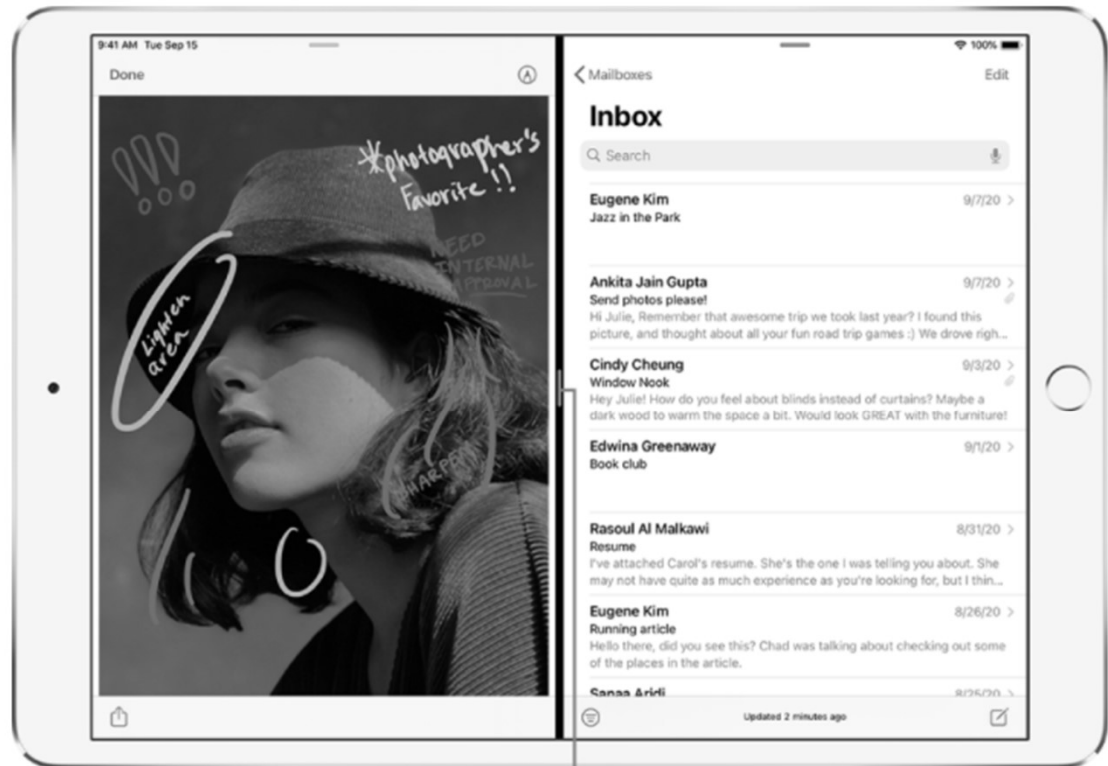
9:41 AM Tue Sep 15

Done

*photographer's Favorite !!

NEED INTERNAL APPROVAL

Lighten area

SHARPEN

100%

Mailboxes

Edit

Inbox

Search

Eugene Kim
9/7/20
Jazz in the Park

Ankita Jain Gupta
9/7/20
Send photos please!
Hi Julie, Remember that awesome trip we took last year? I found this picture, and thought about all your fun road trip games :) We drove righ...

Cindy Cheung
9/3/20
Window Nook
Hey Julie! How do you feel about blinds instead of curtains? Maybe a dark wood to warm the space a bit. Would look GREAT with the furniture!

Edwina Greenaway
9/1/20
Book club

Rasoul Al Malkawi
8/31/20
Resume
I've attached Carol's resume. She's the one I was telling you about. She may not have quite as much experience as you're looking for, but I thin...

Eugene Kim
8/26/20
Running article
Hello there, did you see this? Chad was talking about checking out some of the places in the article.

Sanaa Aridi
8/25/20

Updated 2 minutes ago